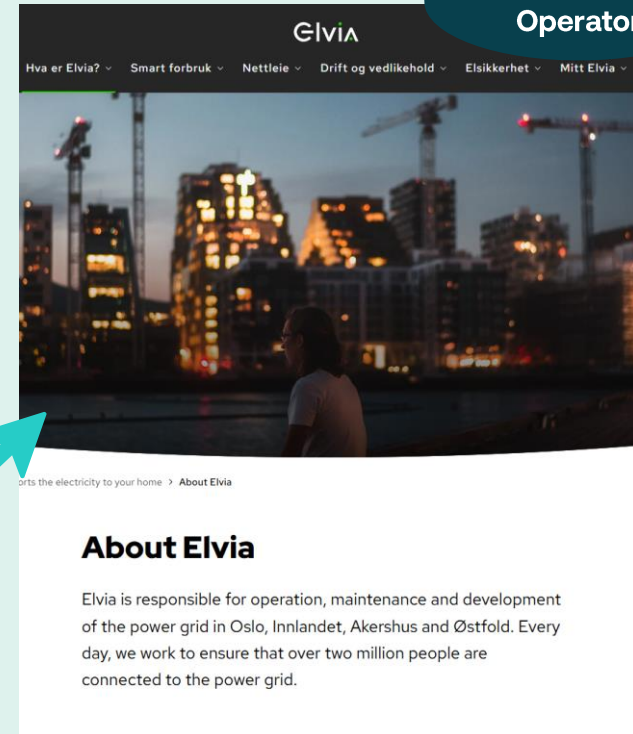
Operator

Elvia

Hva er Elvia? Smart forbruk Nettleie Drift og vedlikehold Elsikkerhet Mitt Elvia

orts the electricity to your home > About Elvia

About Elvia

Elvia is responsible for operation, maintenance and development of the power grid in Oslo, Innlandet, Akershus and Østfold. Every day, we work to ensure that over two million people are connected to the power grid.